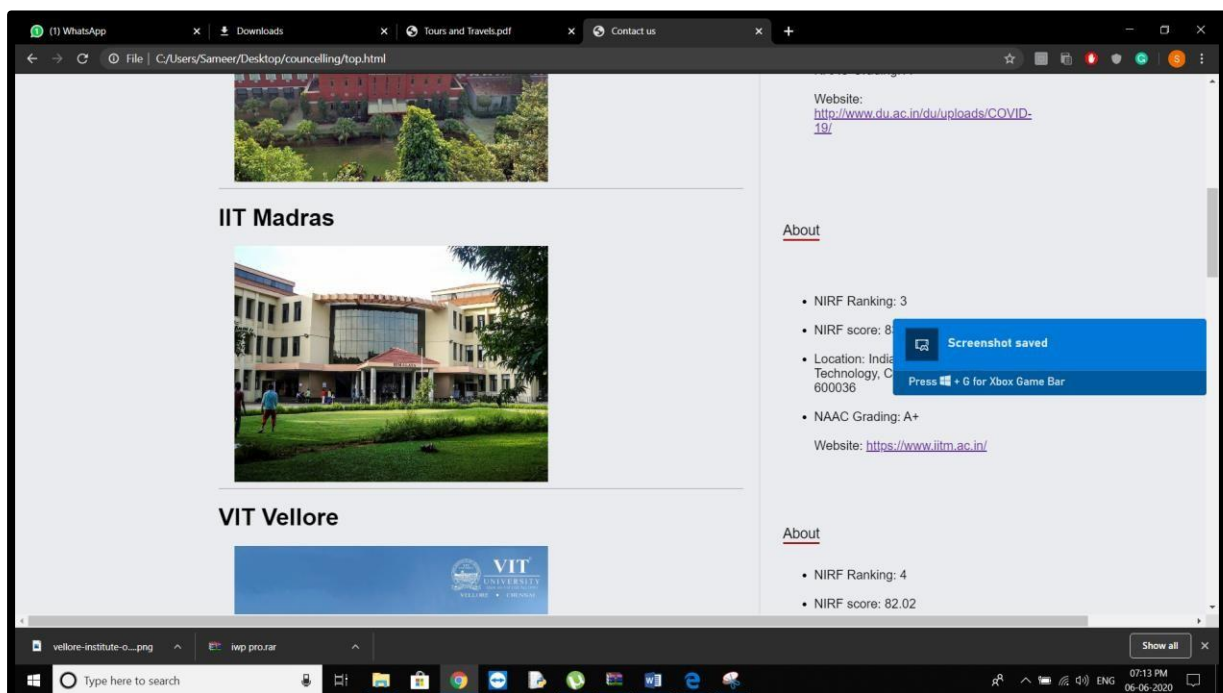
(1) WhatsApp × Downloads × Tours and Travels.pdf × Contact us × +

File | C:/Users/Sameer/Desktop/councelling/top.html

Website: http://www.du.ac.in/du/uploads/COVID-19/

IIT Madras

About

- NIRF Ranking: 3
- NIRF score: 8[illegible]
- Location: India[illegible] Technology, C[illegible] 600036
- NAAC Grading: A+

Website: https://www.iitm.ac.in/

Screenshot saved

Press + G for Xbox Game Bar

VIT Vellore

VIT UNIVERSITY VELLORE • CHENNAI

About

- NIRF Ranking: 4
- NIRF score: 82.02

vellore-institute-o....png iwp pro.rar Show all ×

Type here to search

ENG 07:13 PM 06-06-2020